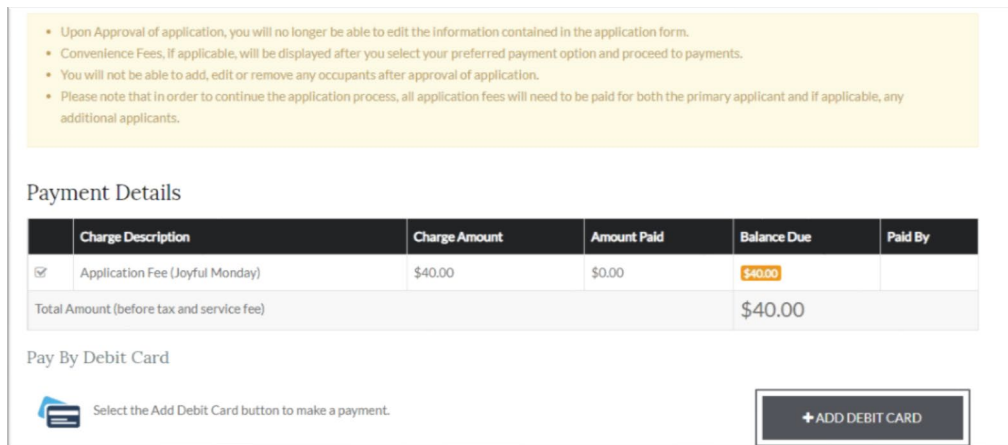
- Upon Approval of application, you will no longer be able to edit the information contained in the application form.
- Convenience Fees, if applicable, will be displayed after you select your preferred payment option and proceed to payments.
- You will not be able to add, edit or remove any occupants after approval of application.
- Please note that in order to continue the application process, all application fees will need to be paid for both the primary applicant and if applicable, any additional applicants.

Payment Details

| | Charge Description | Charge Amount | Amount Paid | Balance Due | Paid By |
|---|---|---|---|---|---|
| ☑ | Application Fee (Joyful Monday) | $40.00 | $0.00 | $40.00 | |
| Total Amount (before tax and service fee) | | | | $40.00 | |

Pay By Debit Card

Select the Add Debit Card button to make a payment.

+ ADD DEBIT CARD